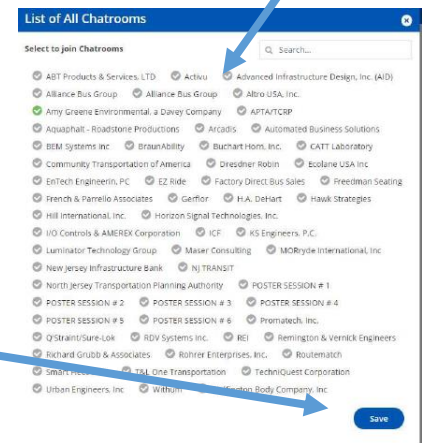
List of All Chatrooms

Select to join Chatrooms

Search...

ABT Products & Services, LTD Activu Advanced Infrastructure Design, Inc. (AID)
Alliance Bus Group Alliance Bus Group Altro USA, Inc.
Amy Greene Environmental, a Davey Company APTA/TCRP
Aquaphalt - Roadstone Productions Arcadis Automated Business Solutions
BEM Systems Inc BraunAbility Buchart Horn, Inc. CATT Laboratory
Community Transportation of America Dresdner Robin Ecolane USA Inc
EnTech Engineerin, PC EZ Ride Factory Direct Bus Sales Freedman Seating
French & Parrello Associates Gerflor H.A. DeHart Hawk Strategies
Hill International, Inc. Horizon Signal Technologies, Inc.
I/O Controls & AMEREX Corporation ICF KS Engineers, P.C.
Luminator Technology Group Maser Consulting MORryde International, Inc
New Jersey Infrastructure Bank NJ TRANSIT
North Jersey Transportation Planning Authority POSTER SESSION # 1
POSTER SESSION # 2 POSTER SESSION # 3 POSTER SESSION # 4
POSTER SESSION # 5 POSTER SESSION # 6 Promatech, Inc.
Q'Straint/Sure-Lok RDV Systems Inc. REI Remington & Vernick Engineers
Richard Grubb & Associates Rohrer Enterprises, Inc. Routematch
Smart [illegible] T&L One Transportation TechniQuest Corporation
Urban Engineers, Inc With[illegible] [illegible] Body Company, Inc

Save